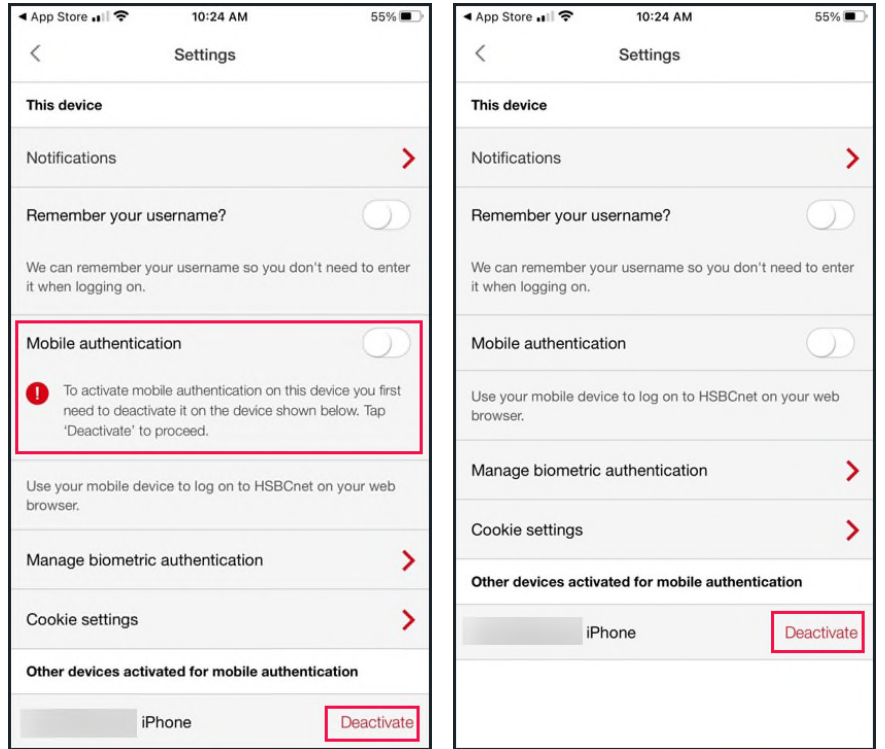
◀ App Store 10:24 AM 55%

Settings

This device

Notifications

Remember your username?

We can remember your username so you don't need to enter it when logging on.

Mobile authentication

To activate mobile authentication on this device you first need to deactivate it on the device shown below. Tap 'Deactivate' to proceed.

Use your mobile device to log on to HSBCnet on your web browser.

Manage biometric authentication

Cookie settings

Other devices activated for mobile authentication

iPhone Deactivate

◀ App Store 10:24 AM 55%

Settings

This device

Notifications

Remember your username?

We can remember your username so you don't need to enter it when logging on.

Mobile authentication

Use your mobile device to log on to HSBCnet on your web browser.

Manage biometric authentication

Cookie settings

Other devices activated for mobile authentication

iPhone Deactivate